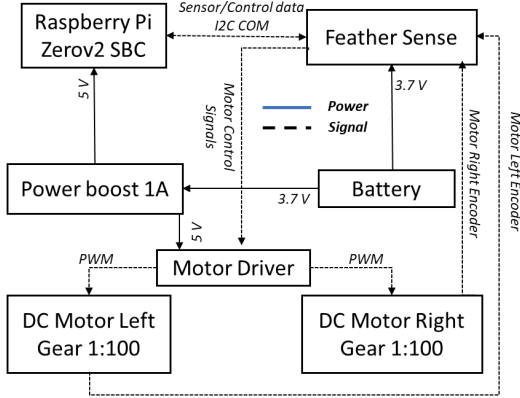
Raspberry Pi Zerov2 SBC

Sensor/Control data
I2C COM

Feather Sense

Motor Control Signals

5 V

Power

Signal

3.7 V

Motor Right Encoder

Motor Left Encoder

Power boost 1A

3.7 V

Battery

5 V

PWM

Motor Driver

PWM

DC Motor Left Gear 1:100

DC Motor Right Gear 1:100